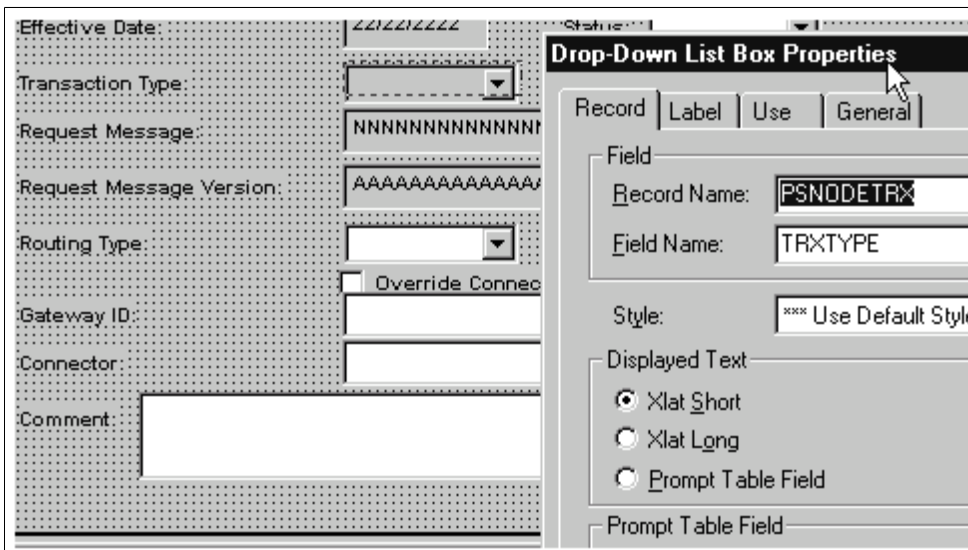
Effective Date:
22/22/2222
Status:
Transaction Type:
Request Message:
NNNNNNNNNNNNNN
Request Message Version:
AAAAAAAAAAAAAA
Routing Type:
Override Connec
Gateway ID:
Connector:
Comment:

Drop-Down List Box Properties
Record
Label
Use
General
Field
Record Name:
PSNODETRX
Field Name:
TRXTYPE
Style:
*** Use Default Style
Displayed Text
Xlat Short
Xlat Long
Prompt Table Field
Prompt Table Field